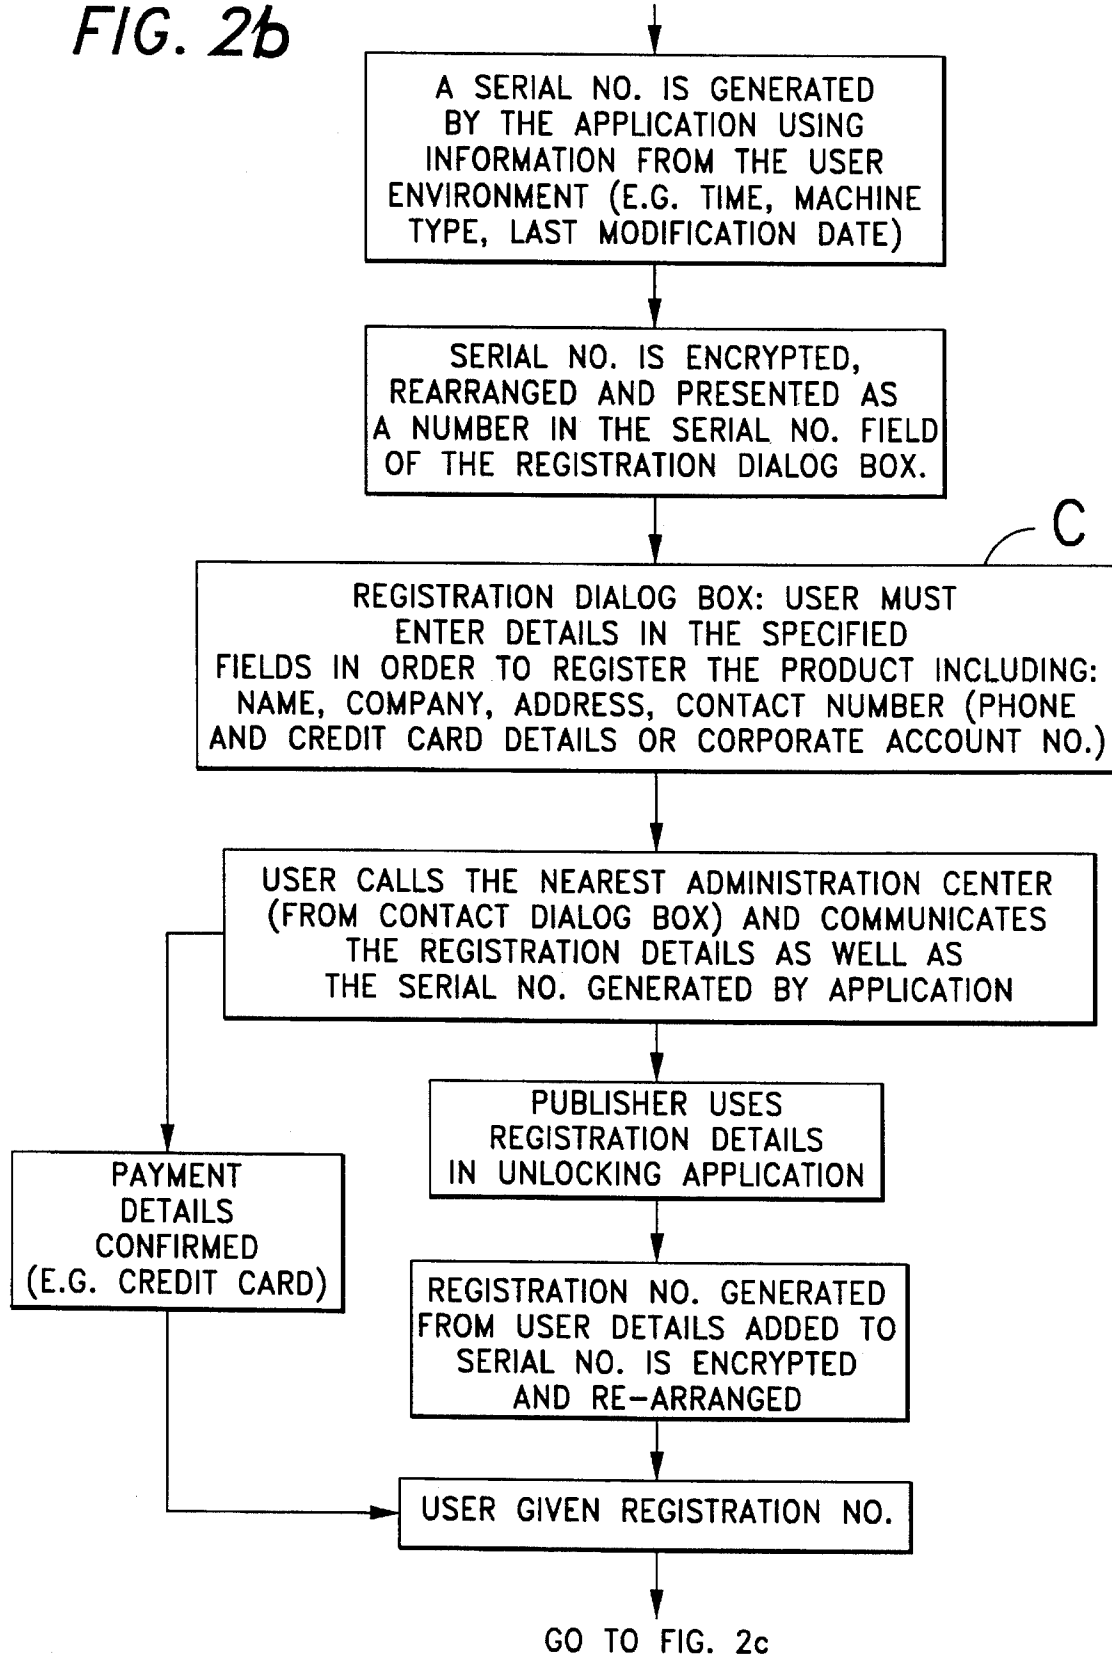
FIG. 2b

A SERIAL NO. IS GENERATED BY THE APPLICATION USING INFORMATION FROM THE USER ENVIRONMENT (E.G. TIME, MACHINE TYPE, LAST MODIFICATION DATE)

SERIAL NO. IS ENCRYPTED, REARRANGED AND PRESENTED AS A NUMBER IN THE SERIAL NO. FIELD OF THE REGISTRATION DIALOG BOX.

C

REGISTRATION DIALOG BOX: USER MUST ENTER DETAILS IN THE SPECIFIED FIELDS IN ORDER TO REGISTER THE PRODUCT INCLUDING: NAME, COMPANY, ADDRESS, CONTACT NUMBER (PHONE AND CREDIT CARD DETAILS OR CORPORATE ACCOUNT NO.)

USER CALLS THE NEAREST ADMINISTRATION CENTER (FROM CONTACT DIALOG BOX) AND COMMUNICATES THE REGISTRATION DETAILS AS WELL AS THE SERIAL NO. GENERATED BY APPLICATION

PUBLISHER USES REGISTRATION DETAILS IN UNLOCKING APPLICATION

PAYMENT DETAILS CONFIRMED (E.G. CREDIT CARD)

REGISTRATION NO. GENERATED FROM USER DETAILS ADDED TO SERIAL NO. IS ENCRYPTED AND RE-ARRANGED

USER GIVEN REGISTRATION NO.

GO TO FIG. 2c